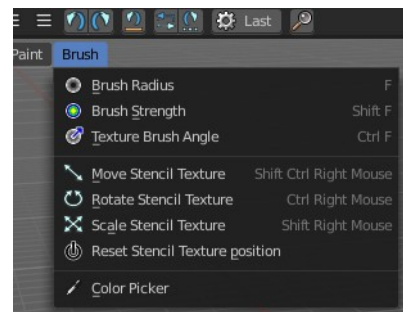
Last

Paint Brush

Brush Radius F
Brush Strength Shift F
Texture Brush Angle Ctrl F

Move Stencil Texture Shift Ctrl Right Mouse
Rotate Stencil Texture Ctrl Right Mouse
Scale Stencil Texture Shift Right Mouse
Reset Stencil Texture position

Color Picker